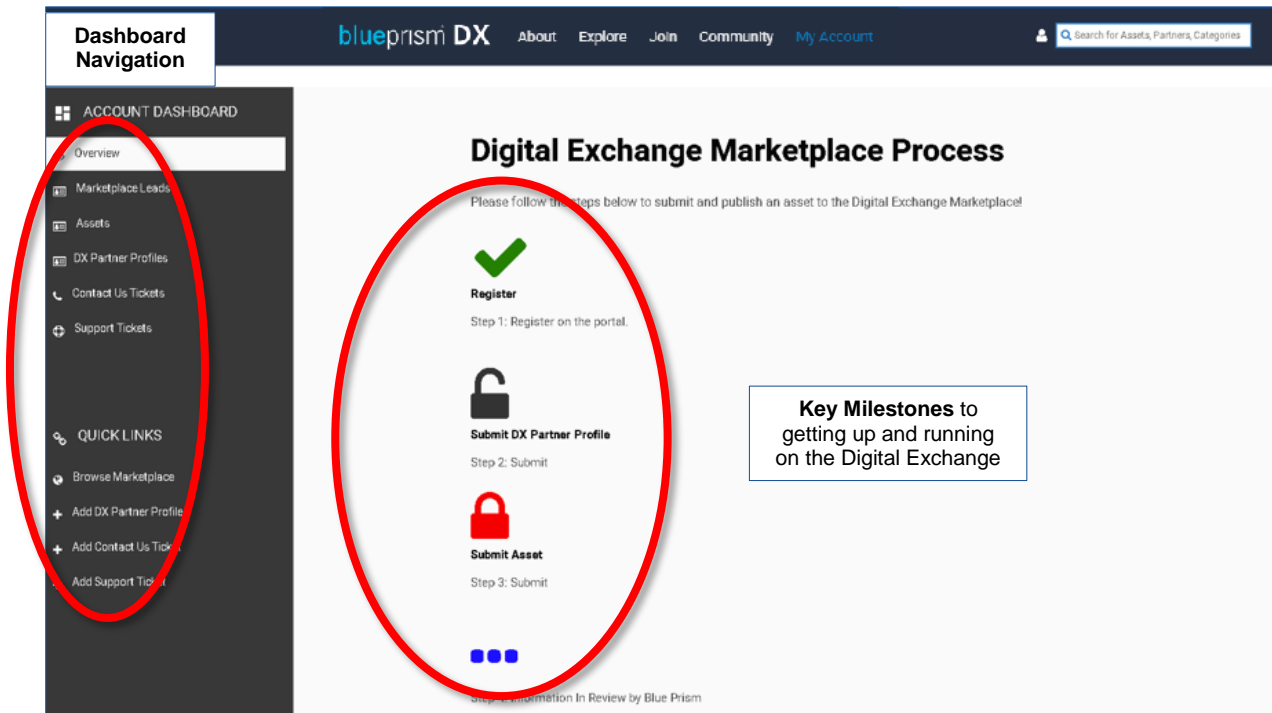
Dashboard Navigation

blueprism DX About Explore Join Community My Account

Search for Assets, Partners, Categories

ACCOUNT DASHBOARD

Overview

Marketplace Leads

Assets

DX Partner Profiles

Contact Us Tickets

Support Tickets

QUICK LINKS

Browse Marketplace

Add DX Partner Profile

Add Contact Us Tick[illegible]

Add Support Tick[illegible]

Digital Exchange Marketplace Process

Please follow th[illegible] steps below to submit and publish an asset to the Digital Exchange Marketplace!

Register

Step 1: Register on the portal.

Submit DX Partner Profile

Step 2: Submit

Submit Asset

Step 3: Submit

Step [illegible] Information In Review by Blue Prism

Key Milestones to getting up and running on the Digital Exchange